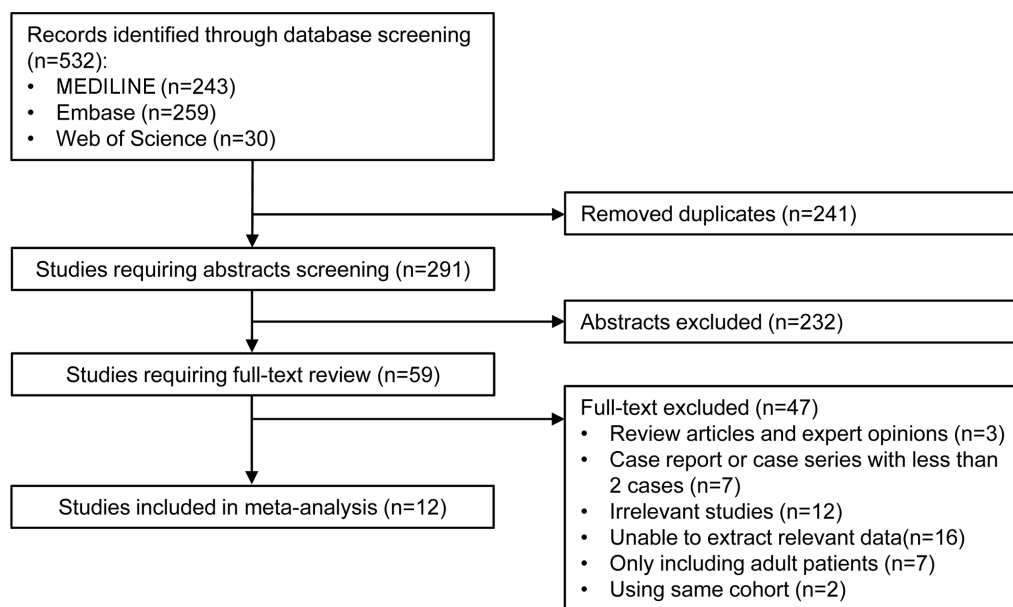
Records identified through database screening (n=532):
- MEDILINE (n=243)
- Embase (n=259)
- Web of Science (n=30)

Removed duplicates (n=241)

Studies requiring abstracts screening (n=291)

Abstracts excluded (n=232)

Studies requiring full-text review (n=59)

Full-text excluded (n=47)
- Review articles and expert opinions (n=3)
- Case report or case series with less than 2 cases (n=7)
- Irrelevant studies (n=12)
- Unable to extract relevant data(n=16)
- Only including adult patients (n=7)
- Using same cohort (n=2)

Studies included in meta-analysis (n=12)